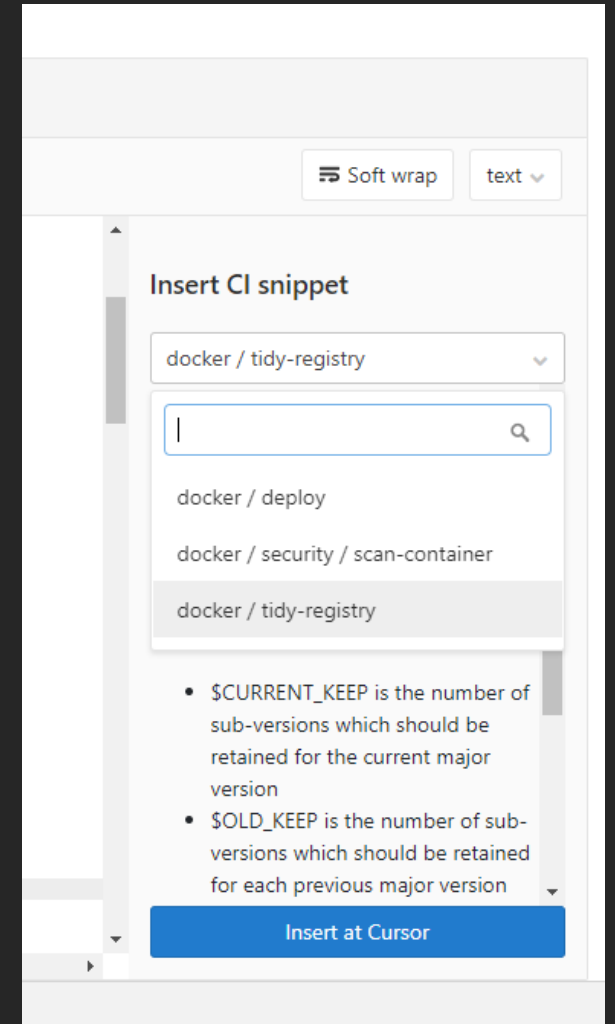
Soft wrap

text

Insert CI snippet

docker / tidy-registry

docker / deploy

docker / security / scan-container

docker / tidy-registry

- $CURRENT_KEEP is the number of sub-versions which should be retained for the current major version
- $OLD_KEEP is the number of sub-versions which should be retained for each previous major version

Insert at Cursor